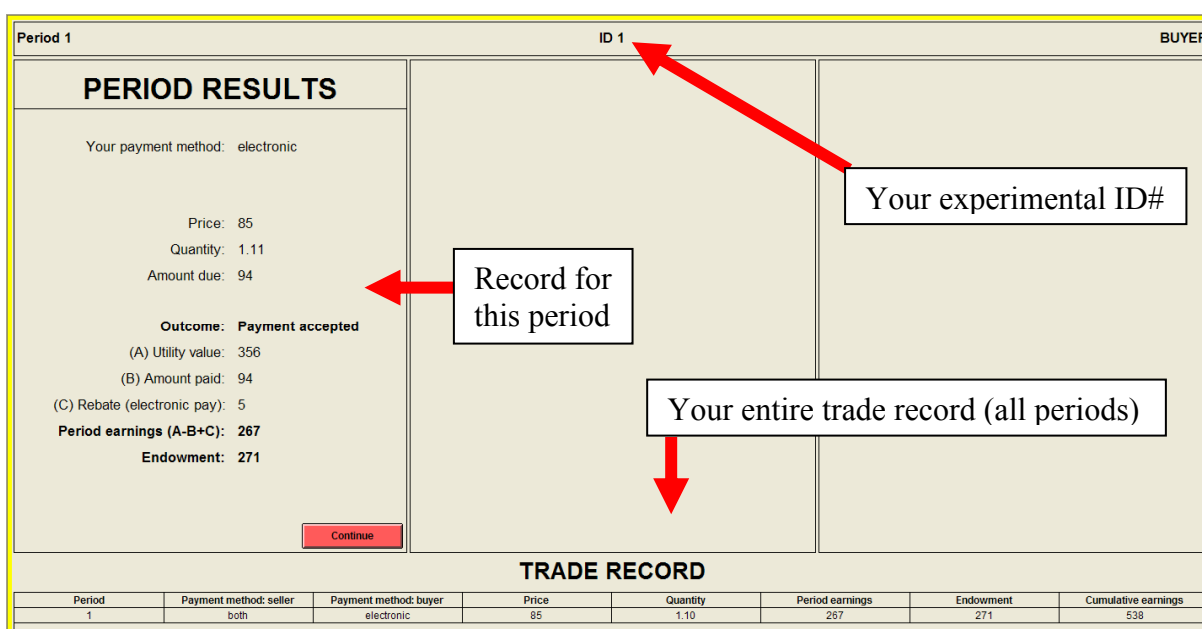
Period 1

ID 1

BUYE

PERIOD RESULTS

Your payment method: electronic

Price: 85
Quantity: 1.11
Amount due: 94

Outcome: Payment accepted
(A) Utility value: 356
(B) Amount paid: 94
(C) Rebate (electronic pay): 5
Period earnings (A-B+C): 267
Endowment: 271

Continue

Your experimental ID#

Record for this period

Your entire trade record (all periods)

TRADE RECORD

| Period | Payment method: seller | Payment method: buyer | Price | Quantity | Period earnings | Endowment | Cumulative earnings |
|---|---|---|---|---|---|---|---|
| 1 | both | electronic | 85 | 1.10 | 267 | 271 | 538 |